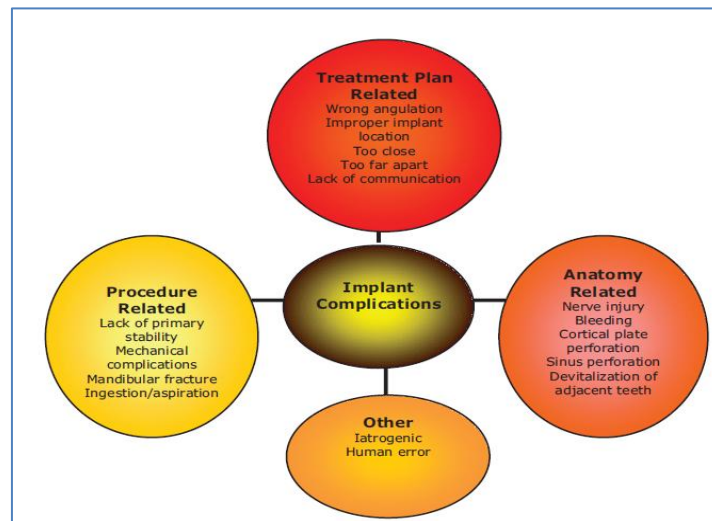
Treatment Plan Related
Wrong angulation
Improper implant location
Too close
Too far apart
Lack of communication

Procedure Related
Lack of primary stability
Mechanical complications
Mandibular fracture
Ingestion/aspiration

Implant Complications

Anatomy Related
Nerve injury
Bleeding
Cortical plate perforation
Sinus perforation
Devitalization of adjacent teeth

Other
Iatrogenic
Human error